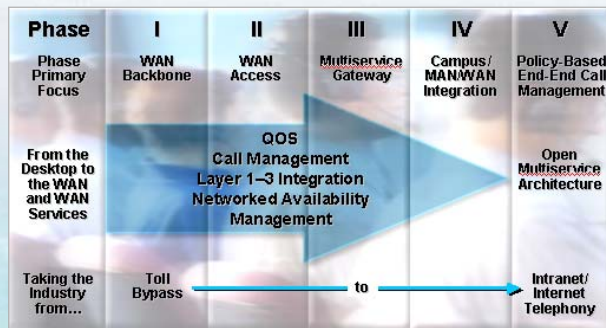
| Phase | I | II | III | IV | V |
|---|---|---|---|---|---|
| Phase Primary Focus | WAN Backbone | WAN Access | Multiservice Gateway | Campus/ MAN/WAN Integration | Policy-Based End-End Call Management |

From the Desktop to the WAN and WAN Services

QOS
Call Management
Layer 1–3 Integration
Networked Availability Management

Open Multiservice Architecture

Taking the Industry from...

Toll Bypass

to

Intranet/ Internet Telephony